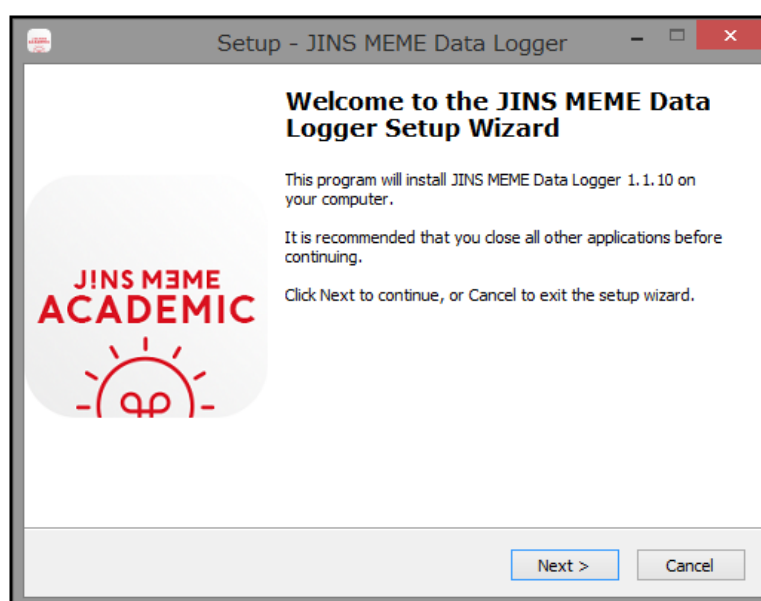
Setup - JINS MEME Data Logger

Welcome to the JINS MEME Data Logger Setup Wizard

This program will install JINS MEME Data Logger 1.1.10 on your computer.

It is recommended that you close all other applications before continuing.

Click Next to continue, or Cancel to exit the setup wizard.

JINS MEME
ACADEMIC

Next >

Cancel